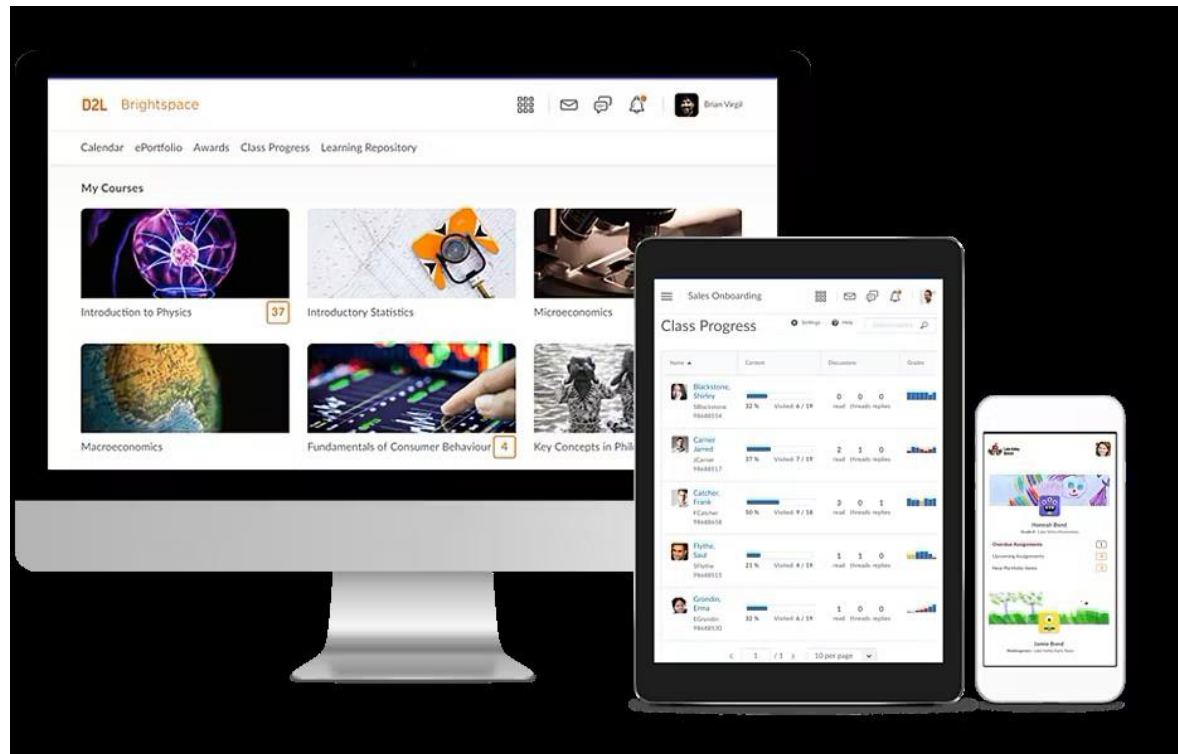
D2L Brightspace

Brian Vegil

Calendar ePortfolio Awards Class Progress Learning Repository

My Courses

Introduction to Physics 37

Introductory Statistics

Microeconomics

Macroeconomics

Fundamentals of Consumer Behaviour 4

Key Concepts in Phil

Sales Onboarding

Class Progress

Settings Help

Name ▲ Content Discussions Grades

Blackstone, Shirley SBlackstone 98488554 32 % Visited 6 / 19 0 read 0 threads 0 replies

Carner, Jarred JCarner 98488517 37 % Visited 7 / 19 2 read 1 threads 0 replies

Catcher, Frank FCatcher 98488658 50 % Visited 9 / 18 3 read 0 threads 1 replies

Flythe, Saul SFlythe 98488515 21 % Visited 4 / 19 1 read 1 threads 0 replies

Grondin, Erma EGrondin 98488530 32 % Visited 6 / 19 1 read 0 threads 0 replies

1 / 1 10 per page

Hannah Bond

Overdue Assignments

Upcoming Assignments

New Portfolio Items

Jamie Bond